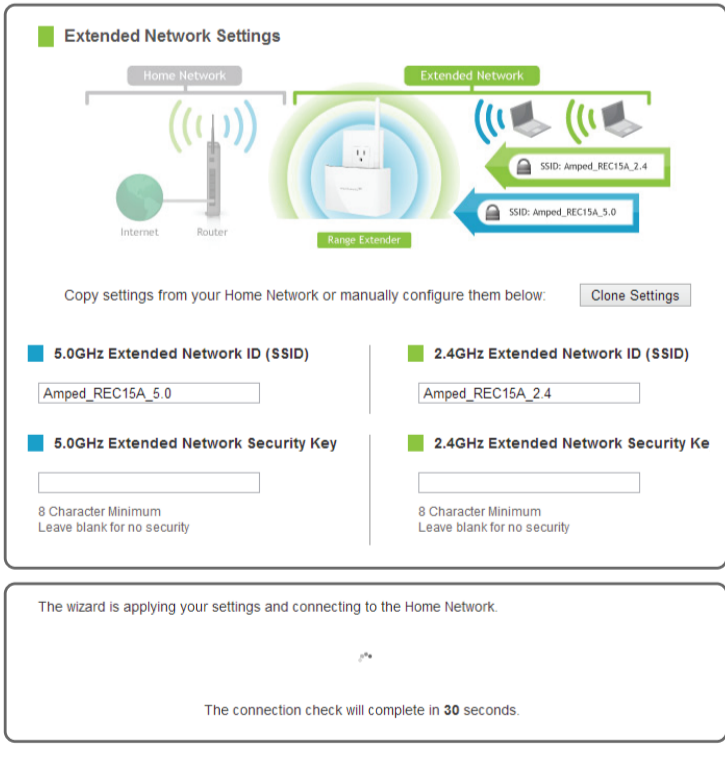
Extended Network Settings

Home Network

Extended Network

SSID: Amped_REC15A_2.4

SSID: Amped_REC15A_5.0

Internet

Router

Range Extender

Copy settings from your Home Network or manually configure them below:

Clone Settings

5.0GHz Extended Network ID (SSID)

Amped_REC15A_5.0

5.0GHz Extended Network Security Key

8 Character Minimum
Leave blank for no security

2.4GHz Extended Network ID (SSID)

Amped_REC15A_2.4

2.4GHz Extended Network Security Ke

8 Character Minimum
Leave blank for no security

The wizard is applying your settings and connecting to the Home Network.

The connection check will complete in **30** seconds.